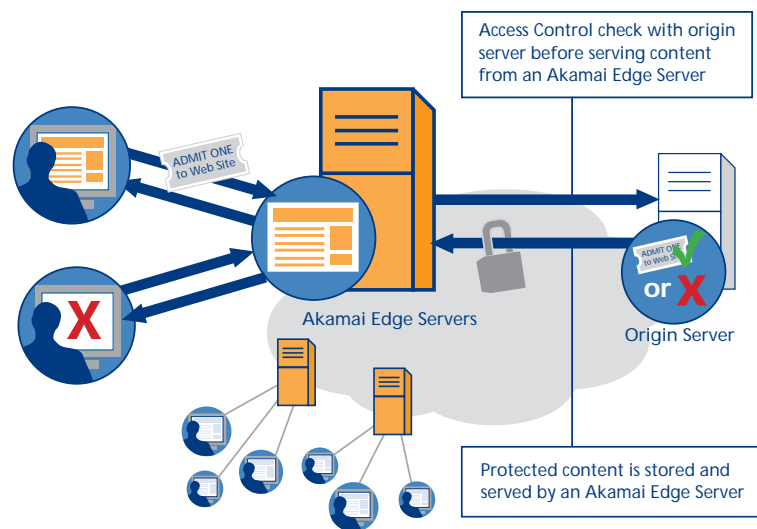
Access Control check with origin server before serving content from an Akamai Edge Server

ADMIT ONE to Web Site

ADMIT ONE to Web Site

or

Akamai Edge Servers

Origin Server

Protected content is stored and served by an Akamai Edge Server